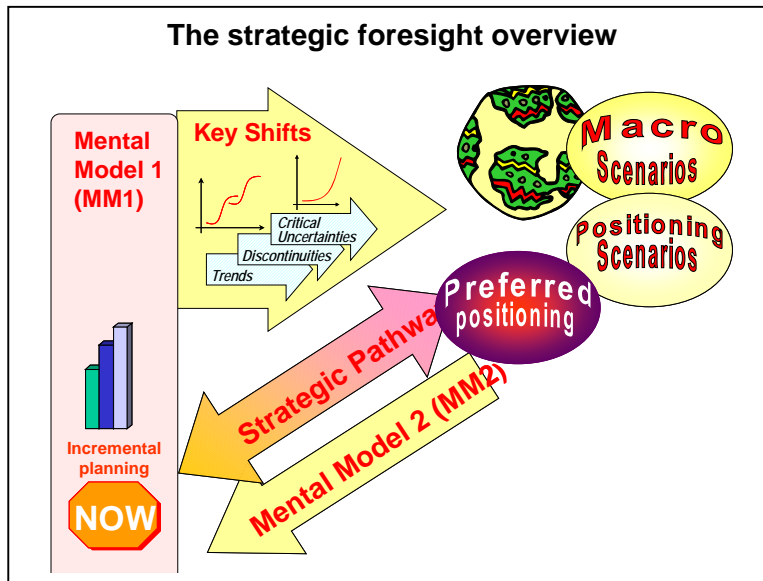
The strategic foresight overview

Mental Model 1 (MM1)

Key Shifts

Critical Uncertainties

Discontinuities

Trends

Macro Scenarios

Positioning Scenarios

Preferred positioning

Strategic Pathwa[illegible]

Mental Model 2 (MM2)

Incremental planning

NOW